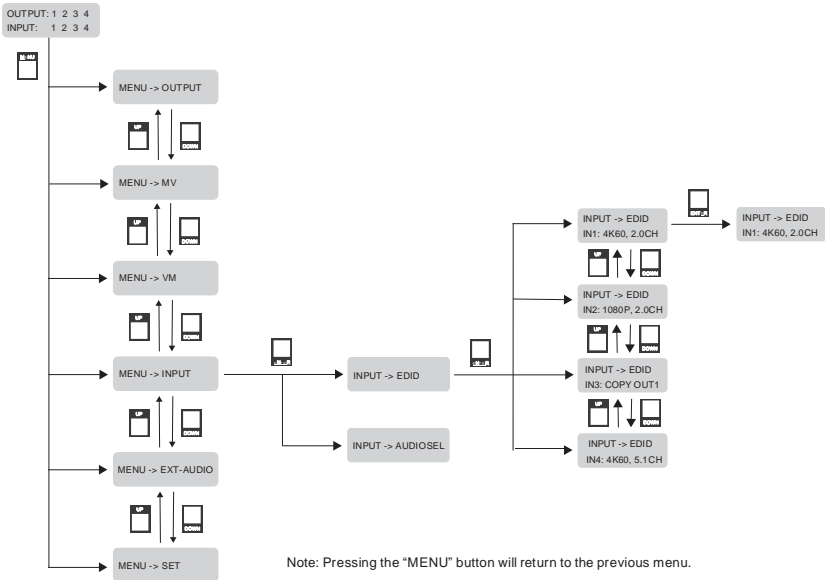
OUTPUT: 1 2 3 4
INPUT: 1 2 3 4

MENU

MENU -> OUTPUT

UP

DOWN

MENU -> MV

UP

DOWN

MENU -> VM

UP

DOWN

MENU -> INPUT

UP

DOWN

MENU -> EXT-AUDIO

UP

DOWN

MENU -> SET

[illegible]

INPUT -> EDID

INPUT -> AUDIOSEL

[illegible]

INPUT -> EDID
IN1: 4K60, 2.0CH

ENTER

INPUT -> EDID
IN1: 4K60, 2.0CH

UP

DOWN

INPUT -> EDID
IN2: 1080P, 2.0CH

UP

DOWN

INPUT -> EDID
IN3: COPY OUT1

UP

DOWN

INPUT -> EDID
IN4: 4K60, 5.1CH

Note: Pressing the "MENU" button will return to the previous menu.